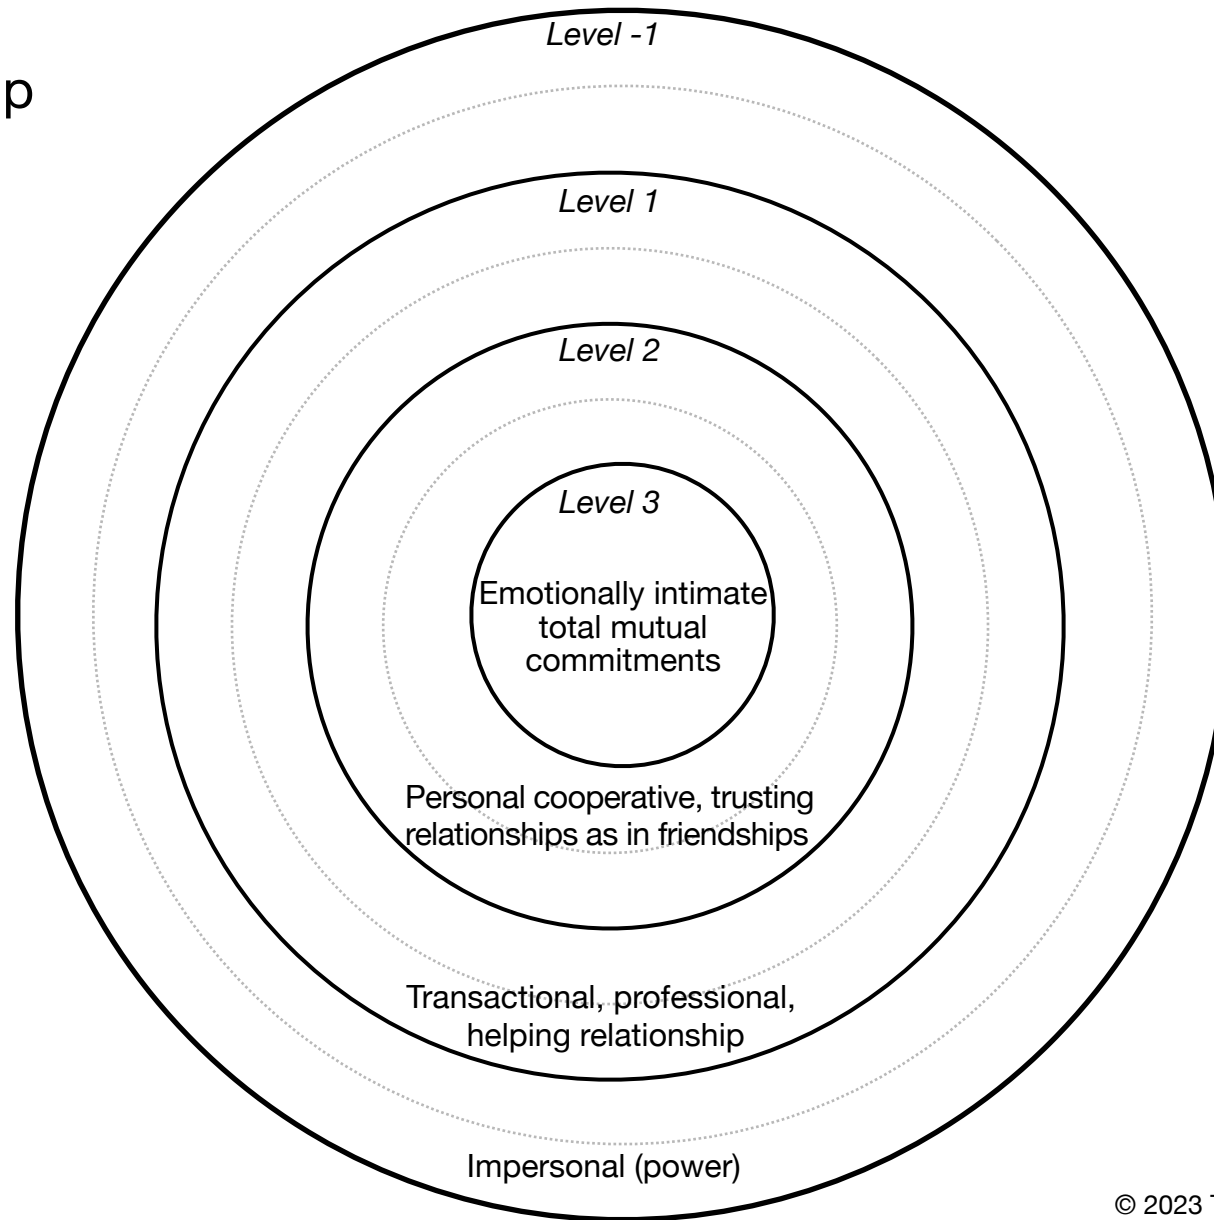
p

Level -1

Level 1

Level 2

Level 3

Emotionally intimate total mutual commitments

Personal cooperative, trusting relationships as in friendships

Transactional, professional, helping relationship

Impersonal (power)

© 2023 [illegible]